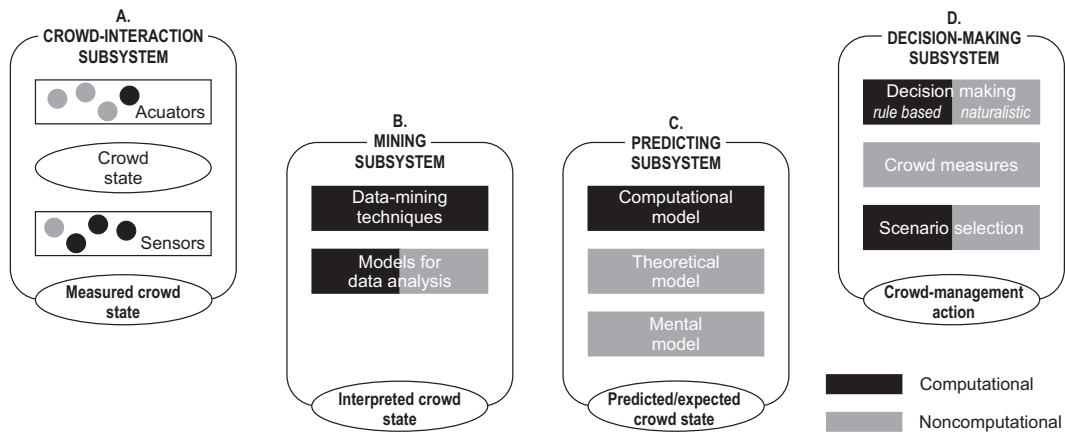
A.
CROWD-INTERACTION SUBSYSTEM

Acuators

Crowd state

Sensors

Measured crowd state

B.
MINING SUBSYSTEM

Data-mining techniques

Models for data analysis

Interpreted crowd state

C.
PREDICTING SUBSYSTEM

Computational model

Theoretical model

Mental model

Predicted/expected crowd state

D.
DECISION-MAKING SUBSYSTEM

Decision making
rule based naturalistic

Crowd measures

Scenario selection

Crowd-management action

Computational

Noncomputational